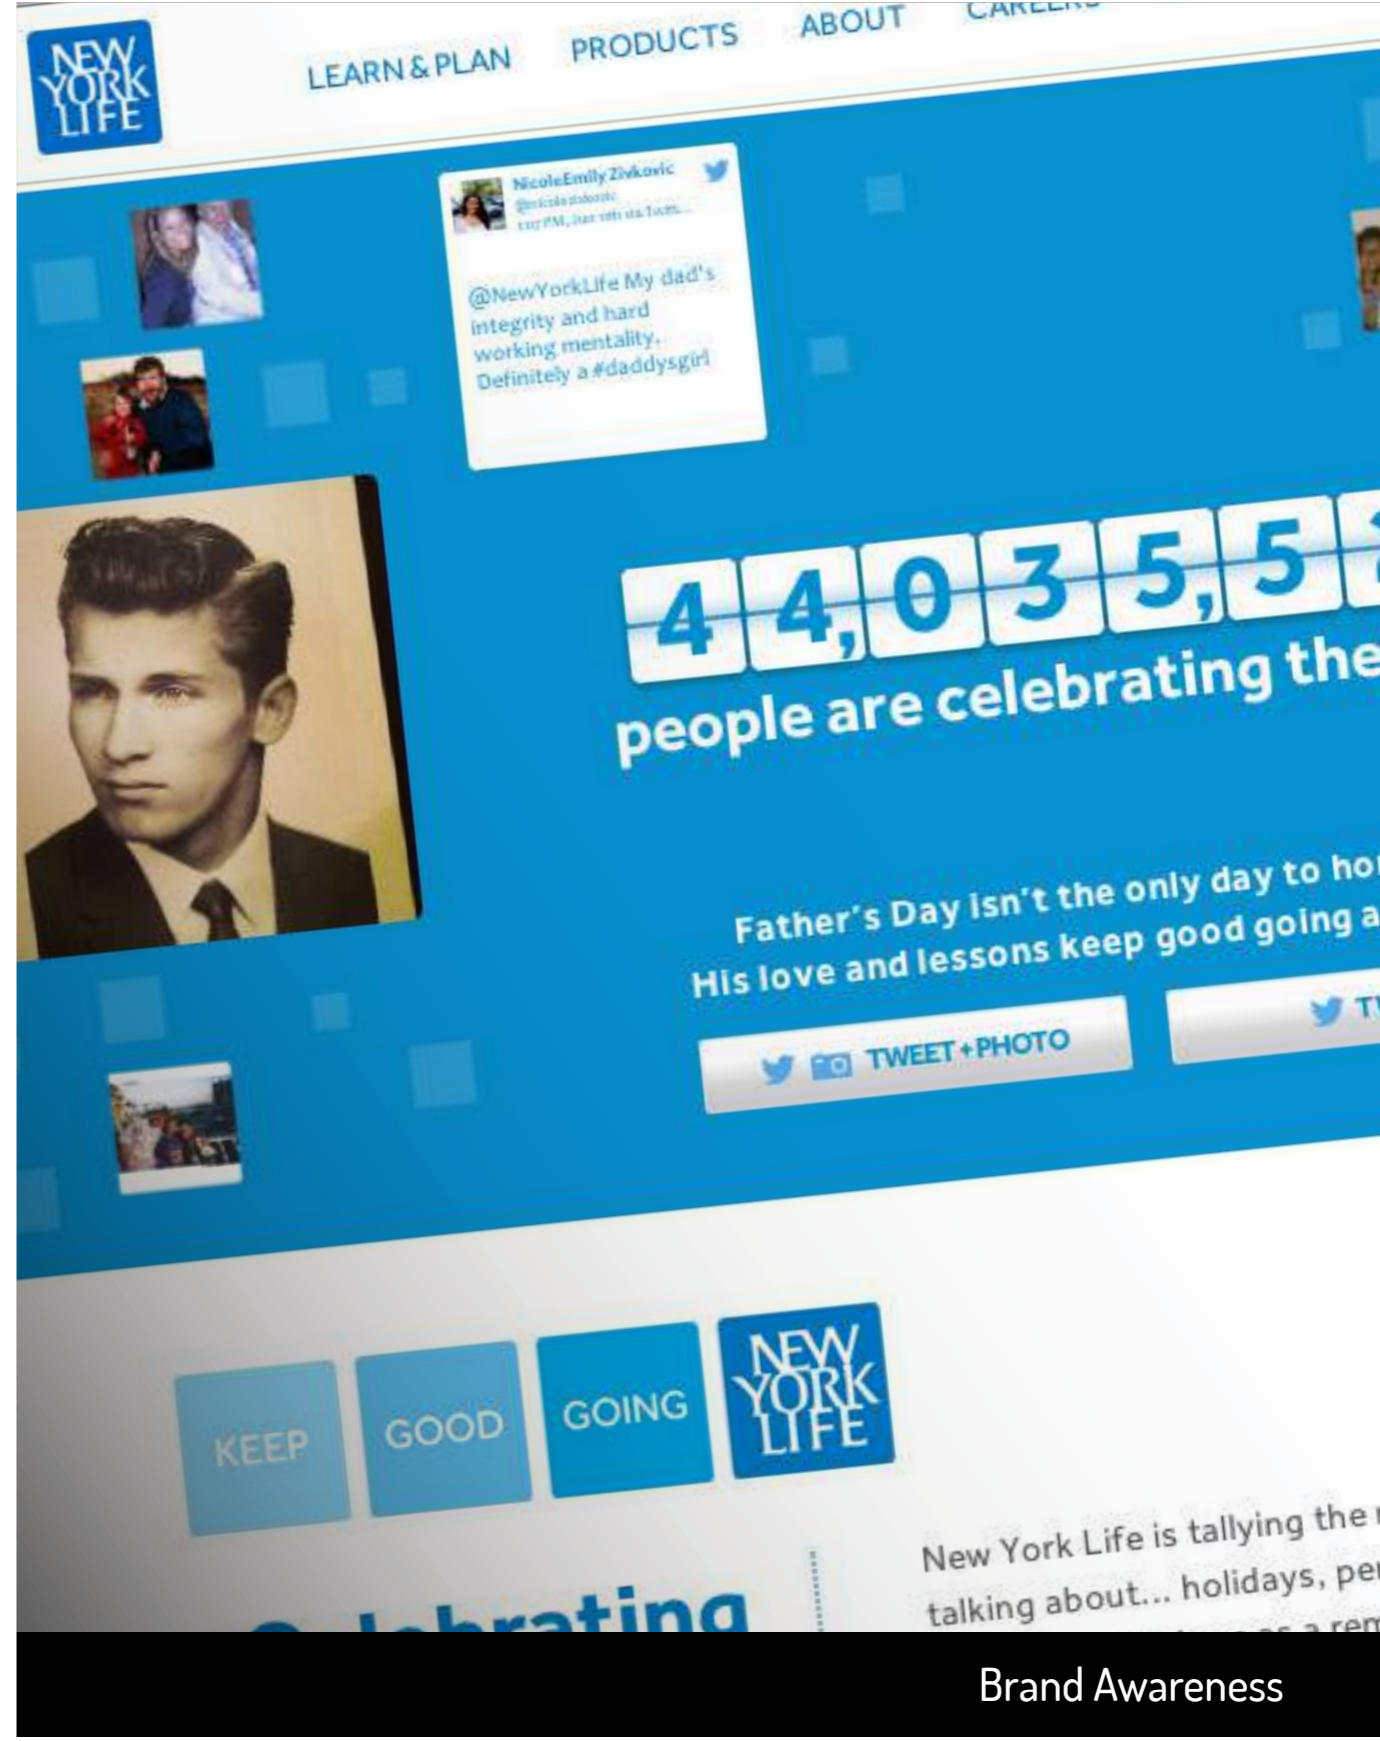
NEW YORK LIFE

LEARN & PLAN PRODUCTS ABOUT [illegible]

NicoleEmily Zivkovic
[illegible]
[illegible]

@NewYorkLife My dad's integrity and hard working mentality. Definitely a #daddysgirl

44,035,5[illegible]

people are celebrating the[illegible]

Father's Day isn't the only day to ho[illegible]
His love and lessons keep good going a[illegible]

TWEET + PHOTO

T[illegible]

KEEP GOOD GOING NEW YORK LIFE

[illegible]lebrating

New York Life is tallying the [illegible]
talking about... holidays, pe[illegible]

Brand Awareness